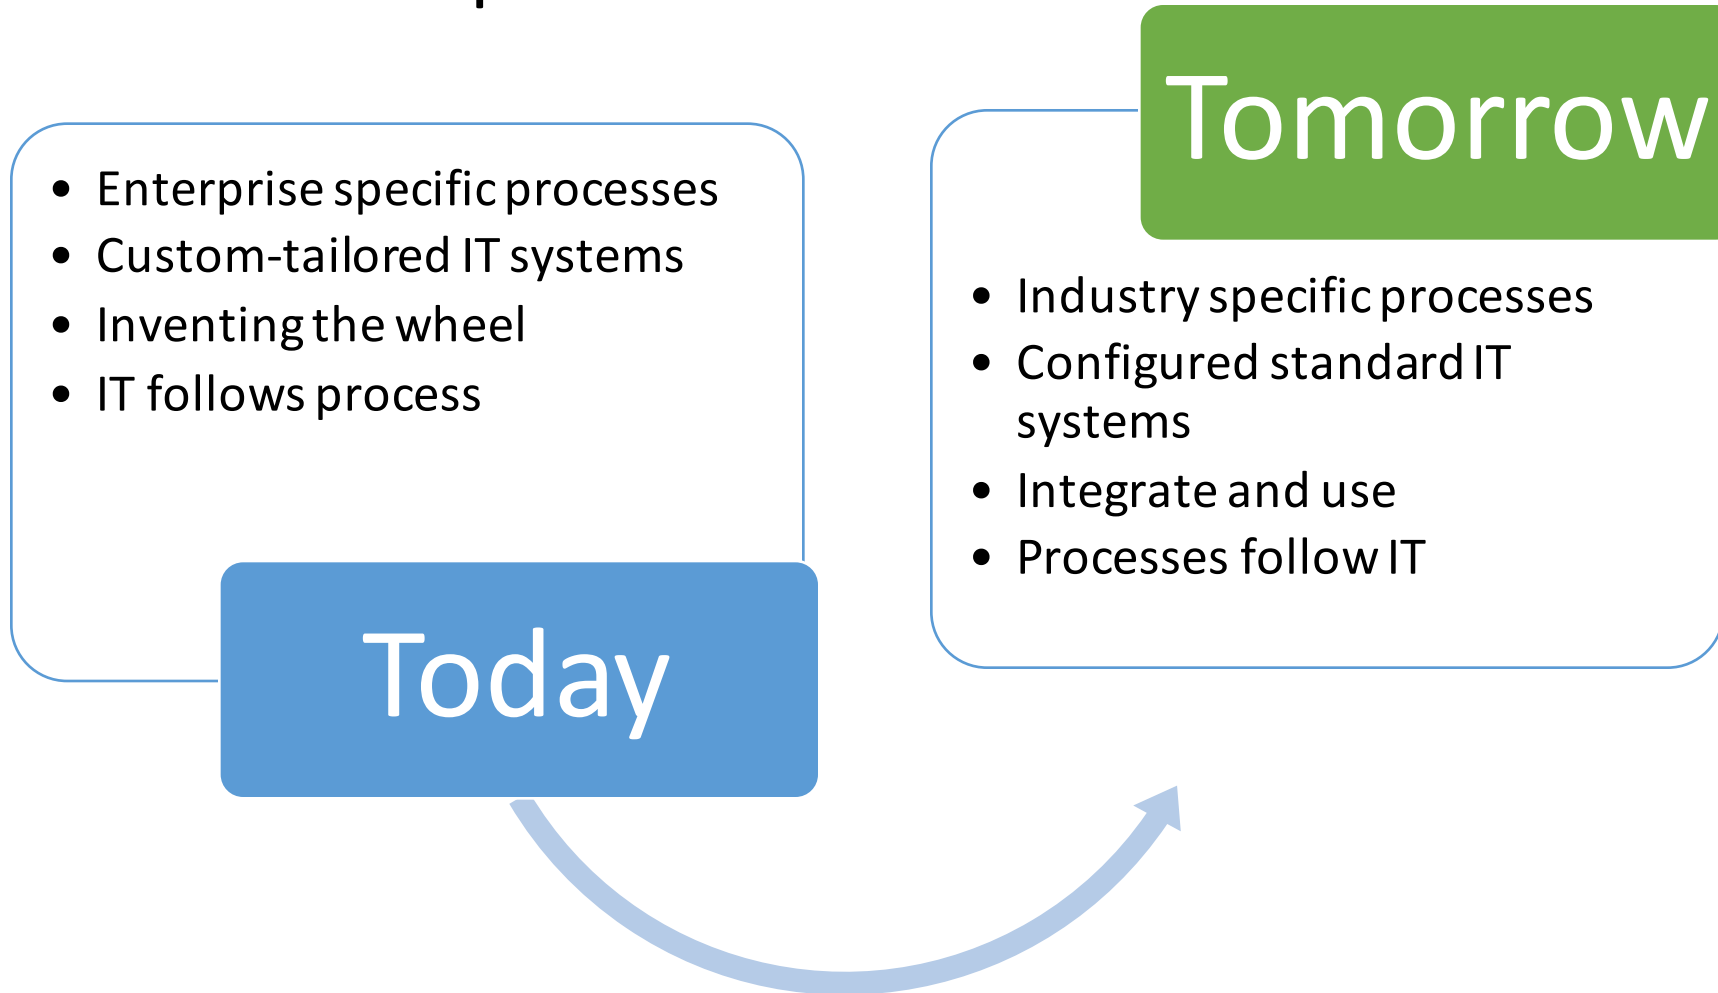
- Enterprise specific processes
- Custom-tailored IT systems
- Inventing the wheel
- IT follows process

Today

Tomorrow

- Industry specific processes
- Configured standard IT systems
- Integrate and use
- Processes follow IT